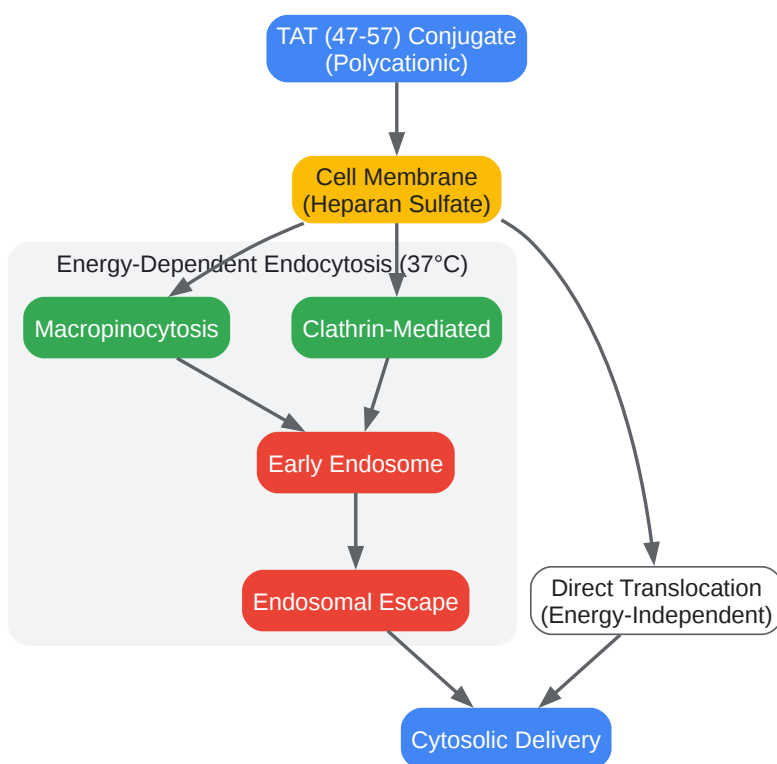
TAT (47-57) Conjugate
(Polycationic)

Cell Membrane
(Heparan Sulfate)

Energy-Dependent Endocytosis (37°C)

Macropinocytosis

Clathrin-Mediated

Early Endosome

Endosomal Escape

Direct Translocation
(Energy-Independent)

Cytosolic Delivery